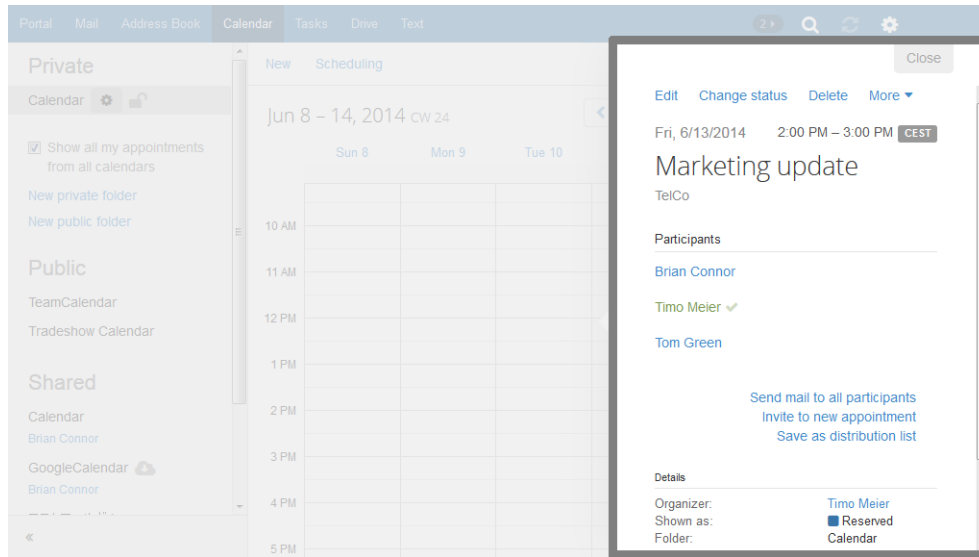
Portal Mail Address Book Calendar Tasks Drive Text 2

Private
Calendar

Show all my appointments from all calendars
New private folder
New public folder

Public
TeamCalendar
Tradeshow Calendar

Shared
Calendar
Brian Connor
GoogleCalendar
Brian Connor
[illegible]
«

New Scheduling
Jun 8 – 14, 2014 CW 24
Sun 8 Mon 9 Tue 10
10 AM
11 AM
12 PM
1 PM
2 PM
3 PM
4 PM
5 PM

Close
Edit Change status Delete More
Fri, 6/13/2014 2:00 PM – 3:00 PM CEST
Marketing update
TelCo

Participants
Brian Connor
Timo Meier
Tom Green

Send mail to all participants
Invite to new appointment
Save as distribution list

Details
| | |
|---|---|
| Organizer: | Timo Meier |
| Shown as: | Reserved |
| Folder: | Calendar |